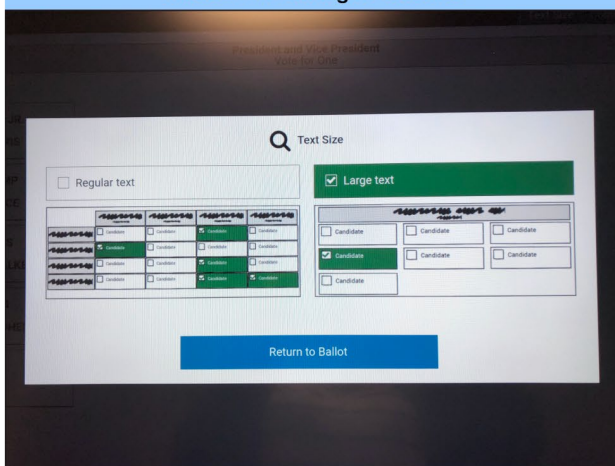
President and Vice President
Vote for One

Text Size

Regular text

Large text

| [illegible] | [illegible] | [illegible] | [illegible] | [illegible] |
|---|---|---|---|---|
| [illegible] | Candidate | Candidate | Candidate | Candidate |
| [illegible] | Candidate | Candidate | Candidate | Candidate |
| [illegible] | Candidate | Candidate | Candidate | Candidate |
| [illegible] | Candidate | Candidate | Candidate | Candidate |

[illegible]

Candidate
Candidate
Candidate
Candidate
Candidate
Candidate
Candidate

Return to Ballot